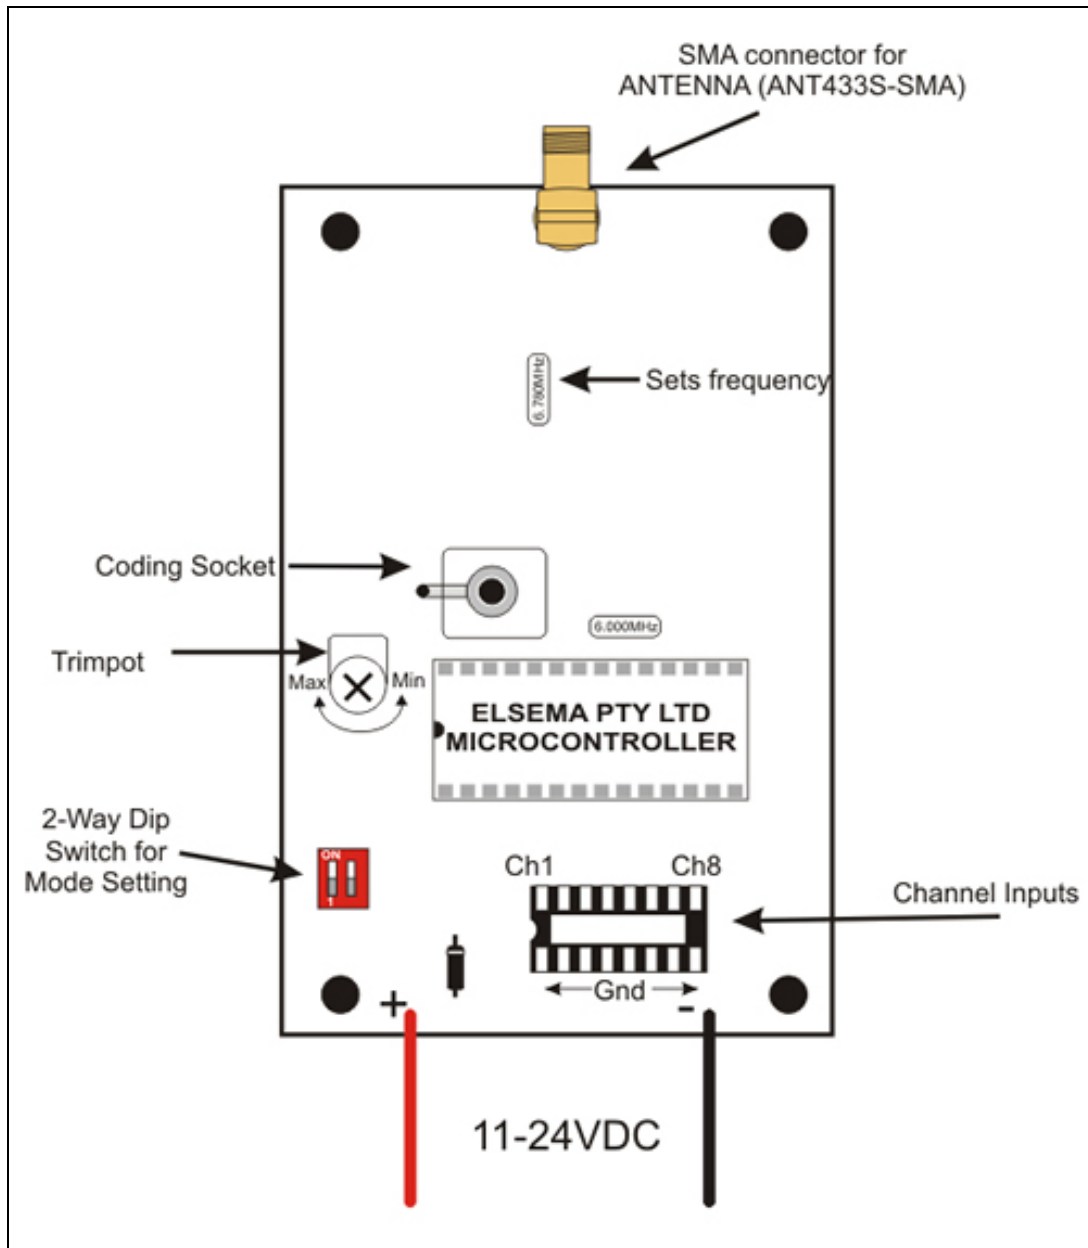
SMA connector for ANTENNA (ANT433S-SMA)

6.780MHz

Sets frequency

Coding Socket

6.000MHz

Trimpot

Max

Min

ELSEMA PTY LTD
MICROCONTROLLER

2-Way Dip Switch for Mode Setting

ON
1

Ch1

Ch8

Channel Inputs

Gnd

+

-

11-24VDC